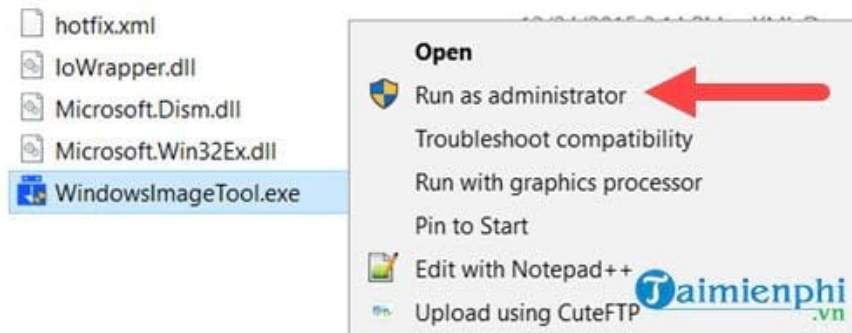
hotfix.xml
IoWrapper.dll
Microsoft.Dism.dll
Microsoft.Win32Ex.dll
WindowsImageTool.exe

Open
Run as administrator
Troubleshoot compatibility
Run with graphics processor
Pin to Start
Edit with Notepad++
Upload using CuteFTP

Taimienphi
.vn